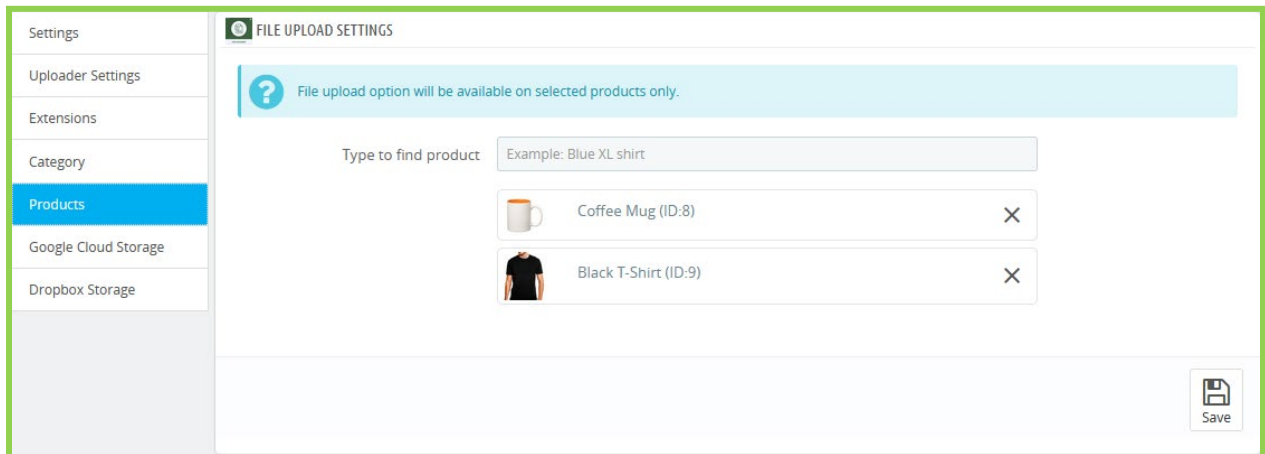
Settings
Uploader Settings
Extensions
Category
Products
Google Cloud Storage
Dropbox Storage

FILE UPLOAD SETTINGS

File upload option will be available on selected products only.

Type to find product
Example: Blue XL shirt

Coffee Mug (ID:8)
×

Black T-Shirt (ID:9)
×

Save